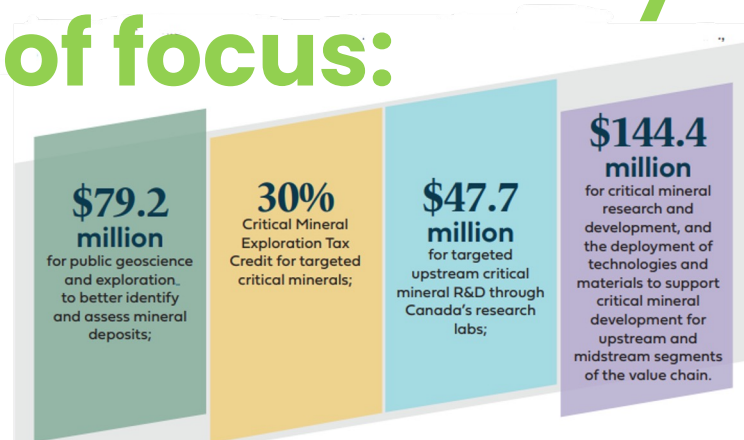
of focus:

$79.2 million for public geoscience and exploration to better identify and assess mineral deposits;

30% Critical Mineral Exploration Tax Credit for targeted critical minerals;

$47.7 million for targeted upstream critical mineral R&D through Canada's research labs;

$144.4 million for critical mineral research and development, and the deployment of technologies and materials to support critical mineral development for upstream and midstream segments of the value chain.